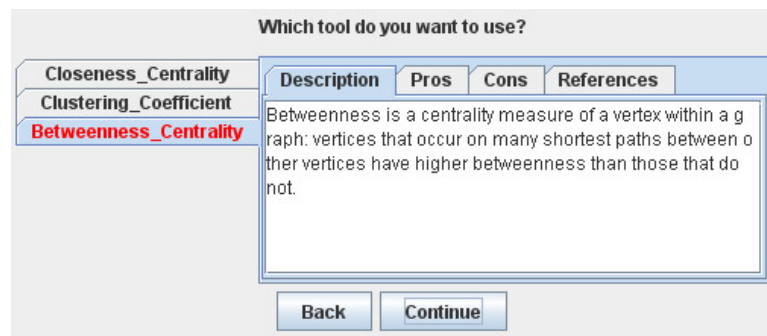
Which tool do you want to use?

Closeness_Centrality
Clustering_Coefficient
Betweenness_Centrality

Description | Pros | Cons | References

Betweenness is a centrality measure of a vertex within a g raph: vertices that occur on many shortest paths between o ther vertices have higher betweenness than those that do not.

Back
Continue